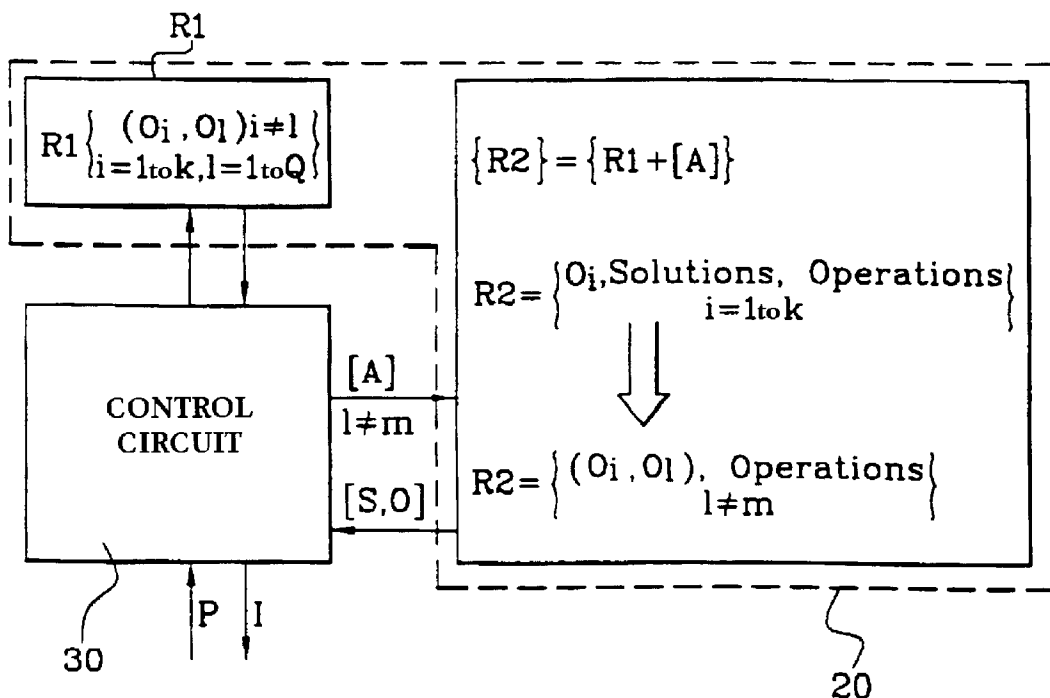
R1

R1 $\left\{ \begin{matrix} (O_i, O_l) i \neq l \\ i=1 \text{to} k, l=1 \text{to} Q \end{matrix} \right\}$

$\{R2\} = \{R1 + [A]\}$

R2= $\left\{ \begin{matrix} O_i, \text{Solutions, Operations} \\ i=1 \text{to} k \end{matrix} \right\}$

R2= $\left\{ \begin{matrix} (O_i, O_l), \text{Operations} \\ l \neq m \end{matrix} \right\}$

CONTROL CIRCUIT

[A]
$l \neq m$

[S,O]

P

I

30

20